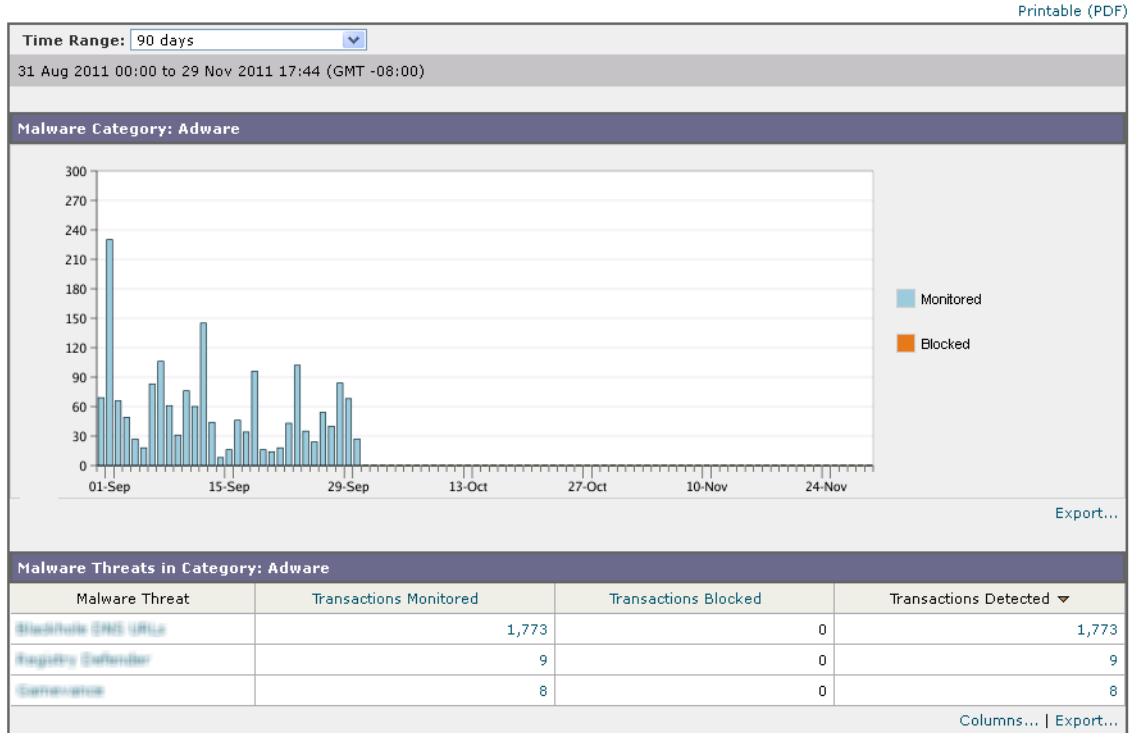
Printable (PDF)

Time Range: 90 days

31 Aug 2011 00:00 to 29 Nov 2011 17:44 (GMT -08:00)

Malware Category: Adware

300
270
240
210
180
150
120
90
60
30
0

01-Sep 15-Sep 29-Sep 13-Oct 27-Oct 10-Nov 24-Nov

Monitored

Blocked

Export...

Malware Threats in Category: Adware

| Malware Threat | Transactions Monitored | Transactions Blocked | Transactions Detected ▼ |
|---|---|---|---|
| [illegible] | 1,773 | 0 | 1,773 |
| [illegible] | 9 | 0 | 9 |
| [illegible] | 8 | 0 | 8 |

Columns... | Export...